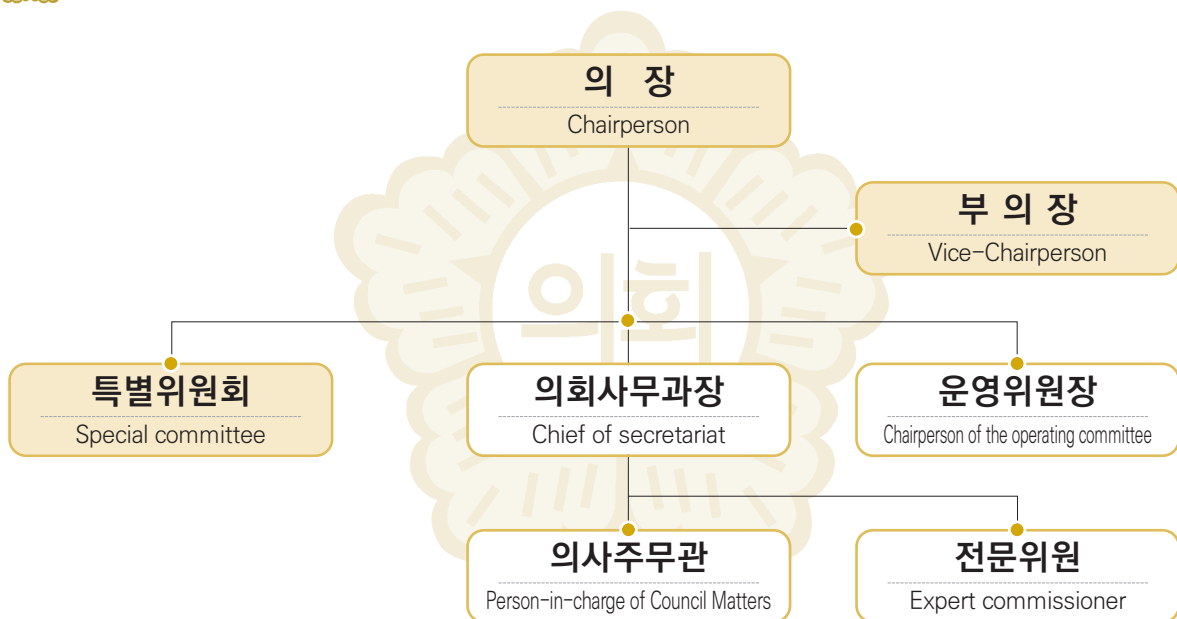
의 장
Chairperson

부 의 장
Vice-Chairperson

의회

특별위원회
Special committee

의회사무과장
Chief of secretariat

운영위원장
Chairperson of the operating committee

의사주무관
Person-in-charge of Council Matters

전문위원
Expert commissioner